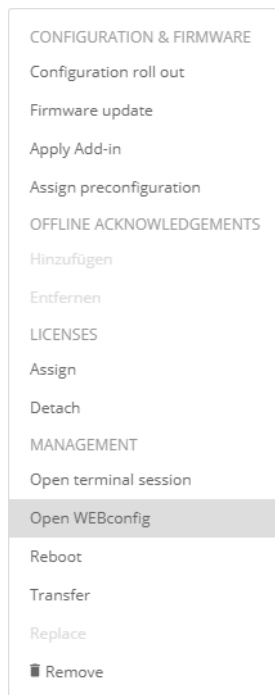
CONFIGURATION & FIRMWARE

Configuration roll out

Firmware update

Apply Add-in

Assign preconfiguration

OFFLINE ACKNOWLEDGEMENTS

Hinzufügen

Entfernen

LICENSES

Assign

Detach

MANAGEMENT

Open terminal session

Open WEBconfig

Reboot

Transfer

Replace

Remove